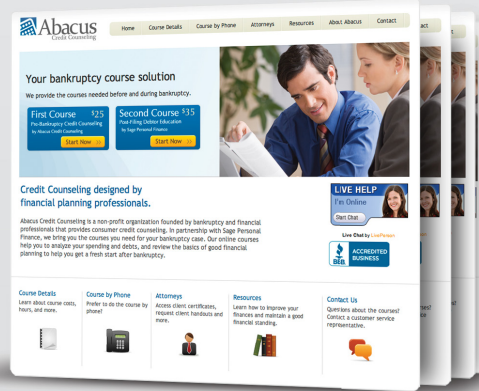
Abacus
Credit Counseling

Home Course Details Course by Phone Attorneys Resources About Abacus Contact

Your bankruptcy course solution

We provide the courses needed before and during bankruptcy.

First Course $25
Pre-Bankruptcy Credit Counseling
by Abacus Credit Counseling
Start Now

Second Course $35
Post-Filing Debtor Education
by Sage Personal Finance
Start Now

Credit Counseling designed by financial planning professionals.

Abacus Credit Counseling is a non-profit organization founded by bankruptcy and financial professionals that provides consumer credit counseling. In partnership with Sage Personal Finance, we bring you the courses you need for your bankruptcy case. Our online courses help you to analyze your spending and debts, and review the basics of good financial planning to help you get a fresh start after bankruptcy.

LIVE HELP
I'm Online
Start Chat
Live Chat by LivePerson

BBB ACCREDITED BUSINESS

Course Details
Learn about course costs, hours, and more.

Course by Phone
Prefer to do the course by phone?

Attorneys
Access client certificates, request client handouts and more.

Resources
Learn how to improve your finances and maintain a good financial standing.

Contact Us
Questions about the courses? Contact a customer service representative.